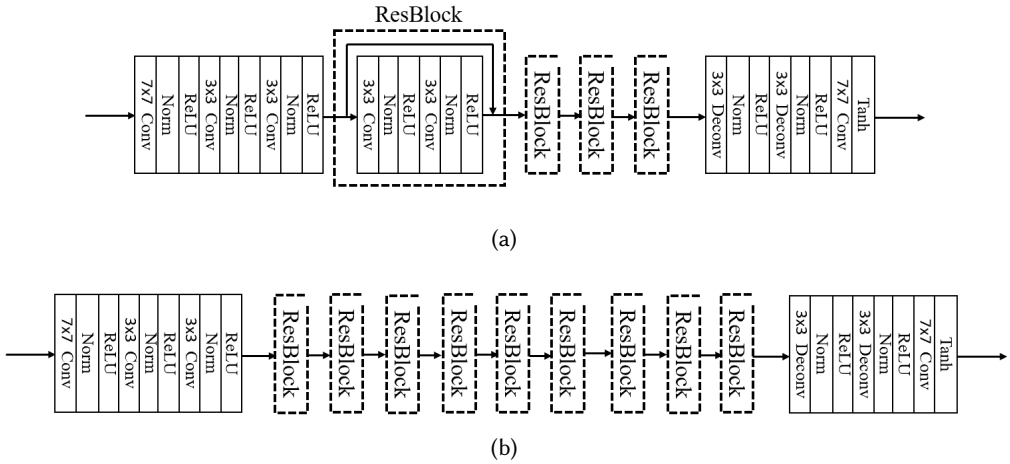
ResBlock

7x7 Conv
Norm
ReLU
3x3 Conv
Norm
ReLU
3x3 Conv
Norm
ReLU

3x3 Conv
Norm
ReLU
3x3 Conv
Norm
ReLU

ResBlock
ResBlock
ResBlock

3x3 Deconv
Norm
ReLU
3x3 Deconv
Norm
ReLU
7x7 Conv
Tanh

(a)

7x7 Conv
Norm
ReLU
3x3 Conv
Norm
ReLU
3x3 Conv
Norm
ReLU

ResBlock
ResBlock
ResBlock
ResBlock
ResBlock
ResBlock
ResBlock
ResBlock
ResBlock

3x3 Deconv
Norm
ReLU
3x3 Deconv
Norm
ReLU
7x7 Conv
Tanh

(b)